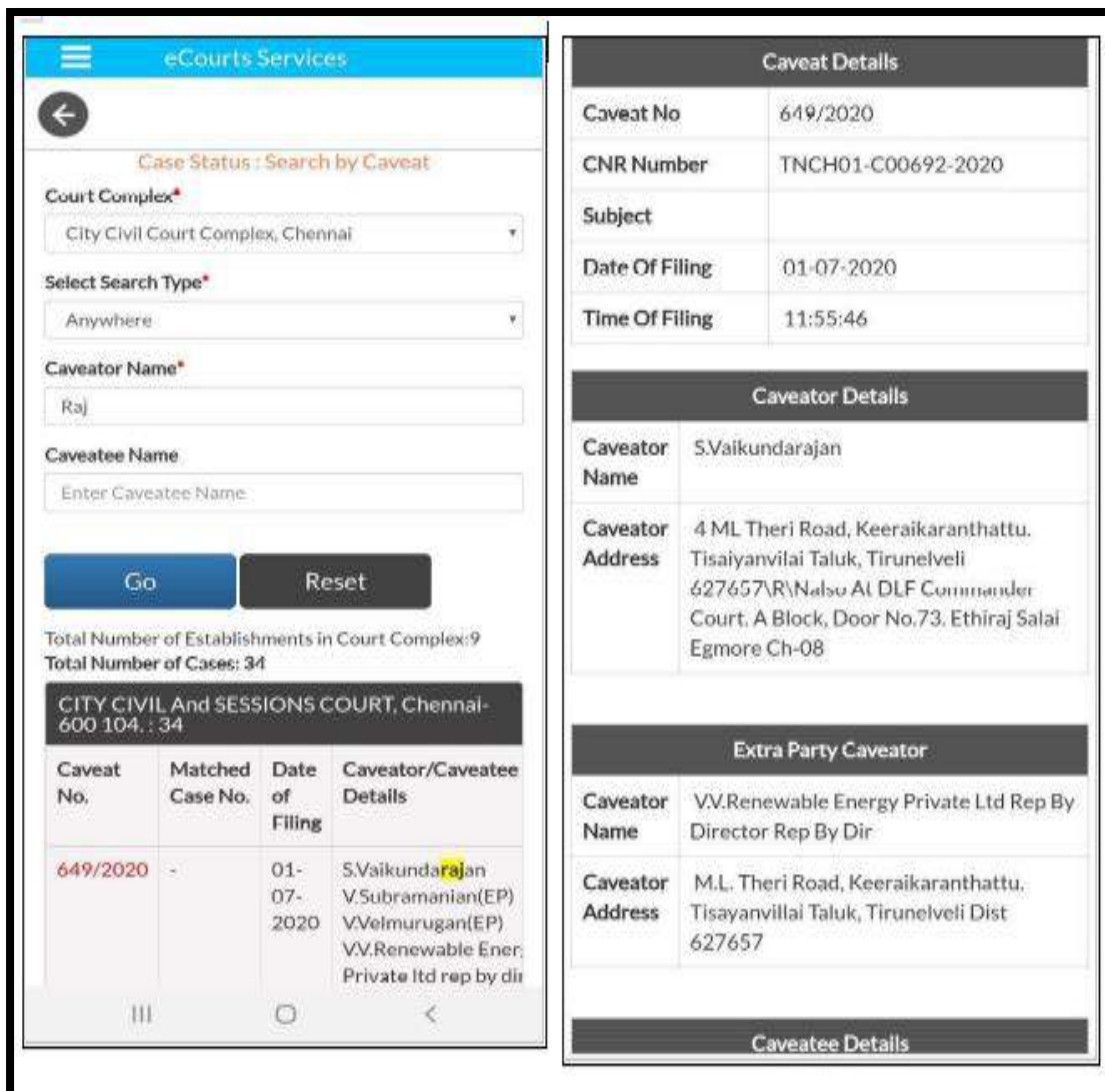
eCourts Services

Case Status : Search by Caveat

Court Complex*

City Civil Court Complex, Chennai

Select Search Type*

Anywhere

Caveator Name*

Raj

Caveatee Name

Enter Caveatee Name

Go

Reset

Total Number of Establishments in Court Complex:9

Total Number of Cases: 34

CITY CIVIL And SESSIONS COURT, Chennai-600 104. : 34

| Caveat No. | Matched Case No. | Date of Filing | Caveator/Caveatee Details |
|---|---|---|---|
| 649/2020 | - | 01-07-2020 | S.Vaikundarajan V.Subramanian(EP) V.Velmurugan(EP) V.V.Renewable Ener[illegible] Private ltd rep by di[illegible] |

Caveat Details

| Caveat No | 649/2020 |
|---|---|
| CNR Number | TNCH01-C00692-2020 |
| Subject | |
| Date Of Filing | 01-07-2020 |
| Time Of Filing | 11:55:46 |

Caveator Details

| Caveator Name | S.Vaikundarajan |
|---|---|
| Caveator Address | 4 ML Theri Road, Keeraikaranthattu. Tisaiyanvilai Taluk, Tirunelveli 627657\R\Nalso At DLF Commander Court. A Block, Door No.73. Ethiraj Salai Egmore Ch-08 |

Extra Party Caveator

| Caveator Name | V.V.Renewable Energy Private Ltd Rep By Director Rep By Dir |
|---|---|
| Caveator Address | M.L. Theri Road, Keeraikaranthattu. Tisayanvillai Taluk, Tirunelveli Dist 627657 |

Caveatee Details